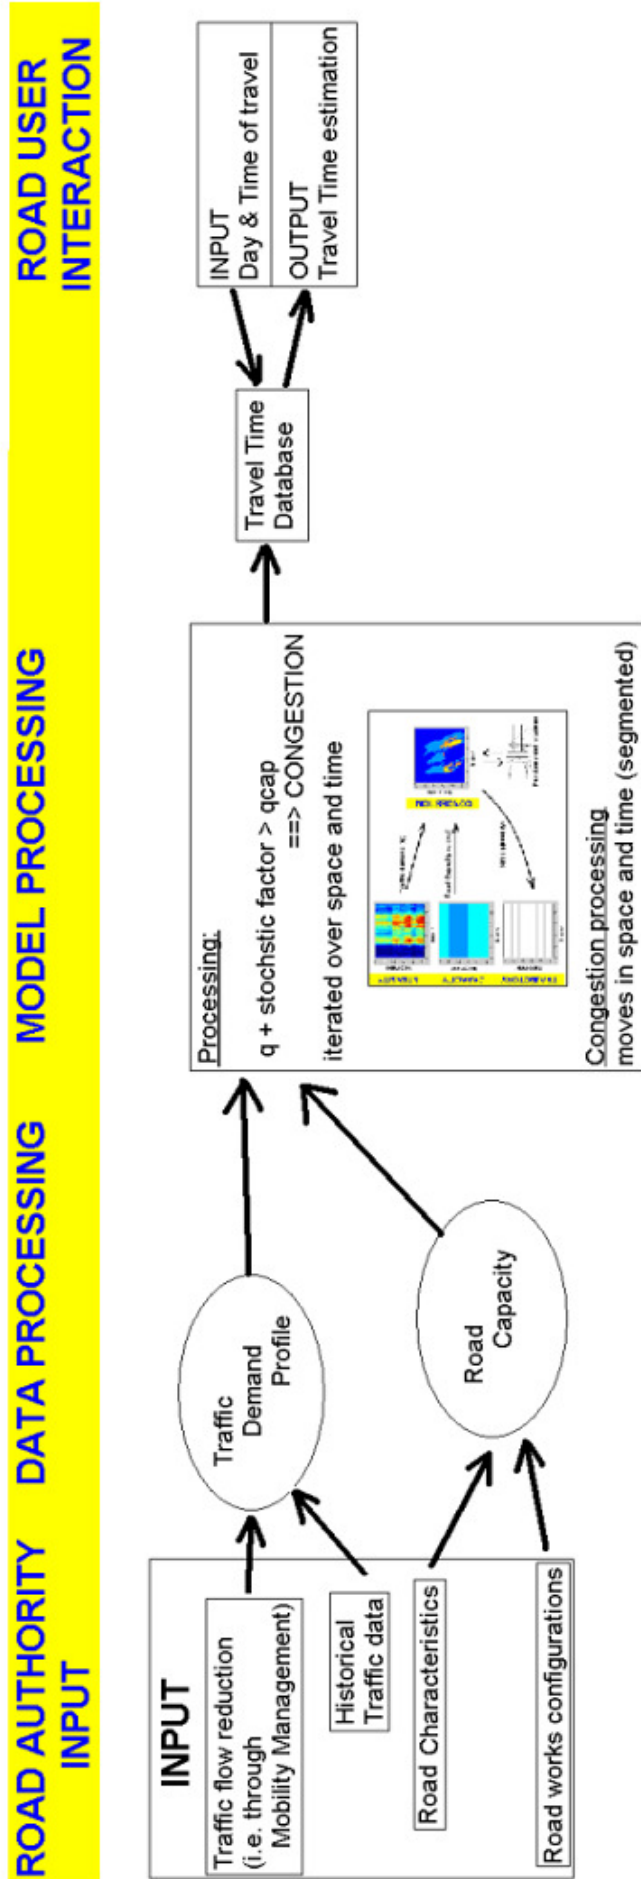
ROAD AUTHORITY INPUT

DATA PROCESSING

MODEL PROCESSING

ROAD USER INTERACTION

INPUT

Traffic flow reduction (i.e. through Mobility Management)

Historical Traffic data

Road Characteristics

Road works configurations

Traffic Demand Profile

Road Capacity

Processing:

q + stochstic factor > qcap
==> CONGESTION

iterated over space and time

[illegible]

Congestion processing
moves in space and time (segmented)

Travel Time Database

INPUT
Day & Time of travel

OUTPUT
Travel Time estimation